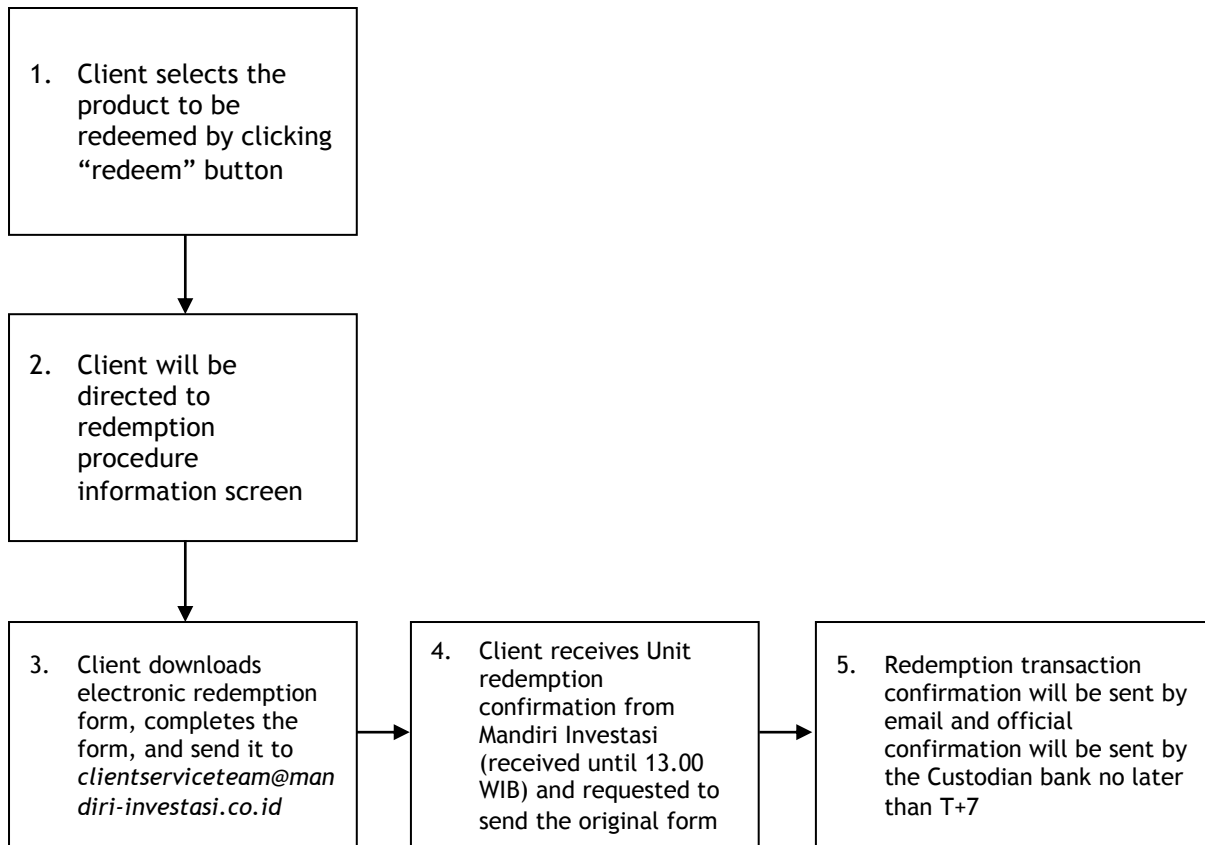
1. Client selects the product to be redeemed by clicking “redeem” button

2. Client will be directed to redemption procedure information screen

3. Client downloads electronic redemption form, completes the form, and send it to *clientserviceteam@mandiri-investasi.co.id*

4. Client receives Unit redemption confirmation from Mandiri Investasi (received until 13.00 WIB) and requested to send the original form

5. Redemption transaction confirmation will be sent by email and official confirmation will be sent by the Custodian bank no later than T+7